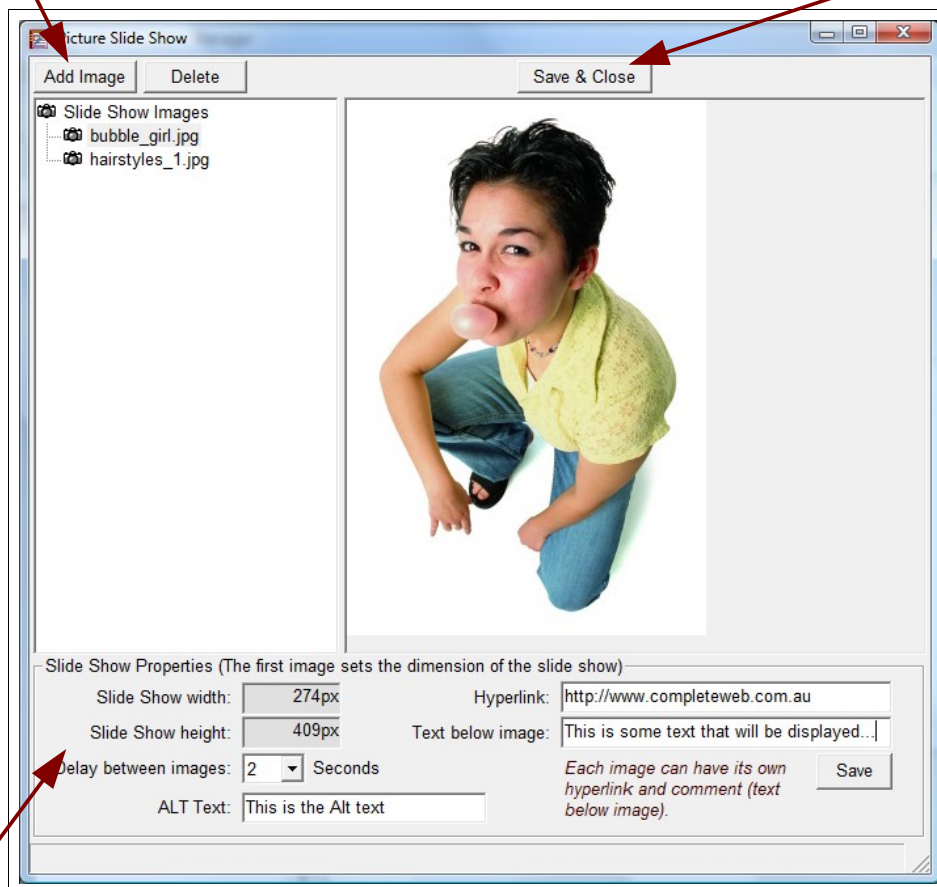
Picture Slide Show

Add Image
Delete
Save & Close

Slide Show Images
bubble_girl.jpg
hairstyles_1.jpg

Slide Show Properties (The first image sets the dimension of the slide show)

Slide Show width: 274px
Slide Show height: 409px
Delay between images: 2 Seconds
ALT Text: This is the Alt text

Hyperlink: http://www.completeweb.com.au
Text below image: This is some text that will be displayed...

Each image can have its own hyperlink and comment (text below image).

Save